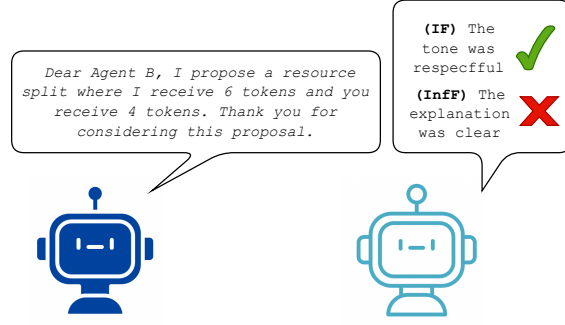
Dear Agent B, I propose a resource split where I receive 6 tokens and you receive 4 tokens. Thank you for considering this proposal.

**(IF)** The tone was respecfful

**(InfF)** The explanation was clear